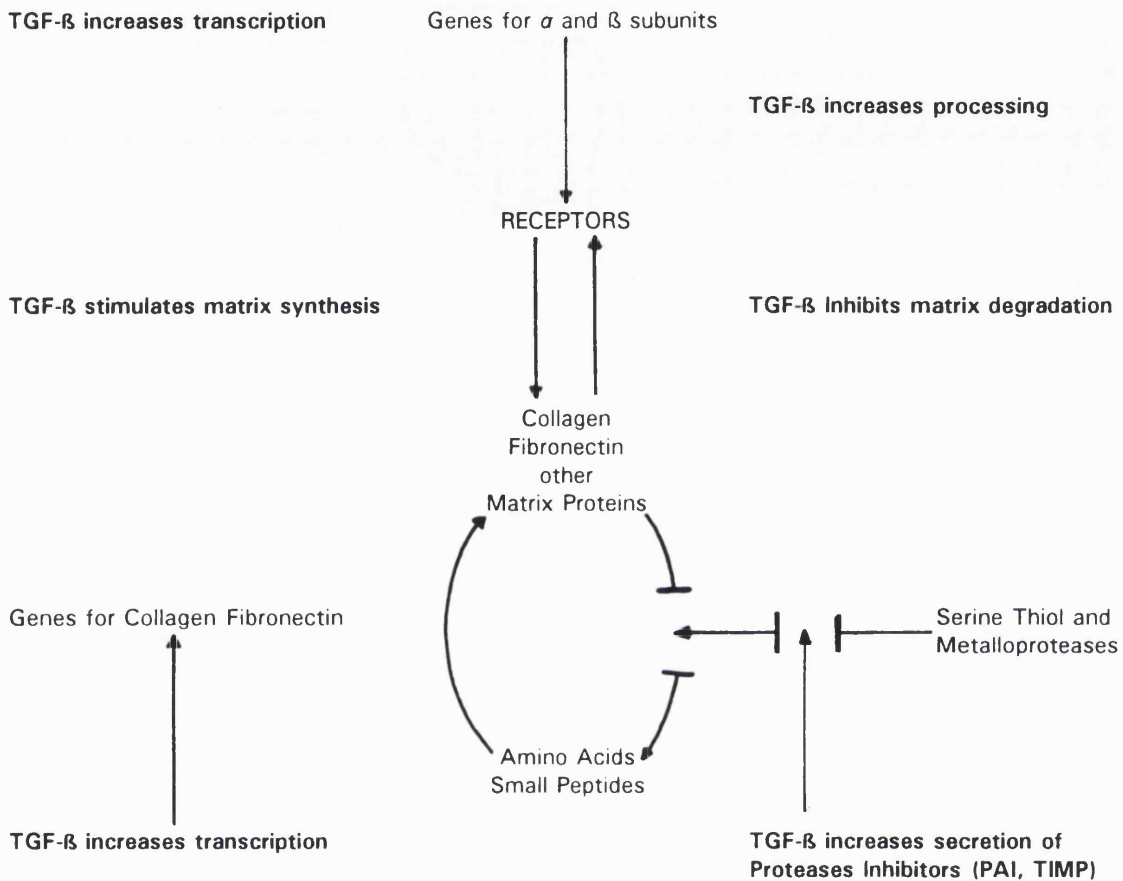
TGF-ß increases transcription

Genes for $\alpha$ and ß subunits

TGF-ß increases processing

RECEPTORS

TGF-ß stimulates matrix synthesis

TGF-ß Inhibits matrix degradation

Collagen
Fibronectin
other
Matrix Proteins

Genes for Collagen Fibronectin

Serine Thiol and
Metalloproteases

Amino Acids
Small Peptides

TGF-ß increases transcription

TGF-ß increases secretion of
Proteases Inhibitors (PAI, TIMP)